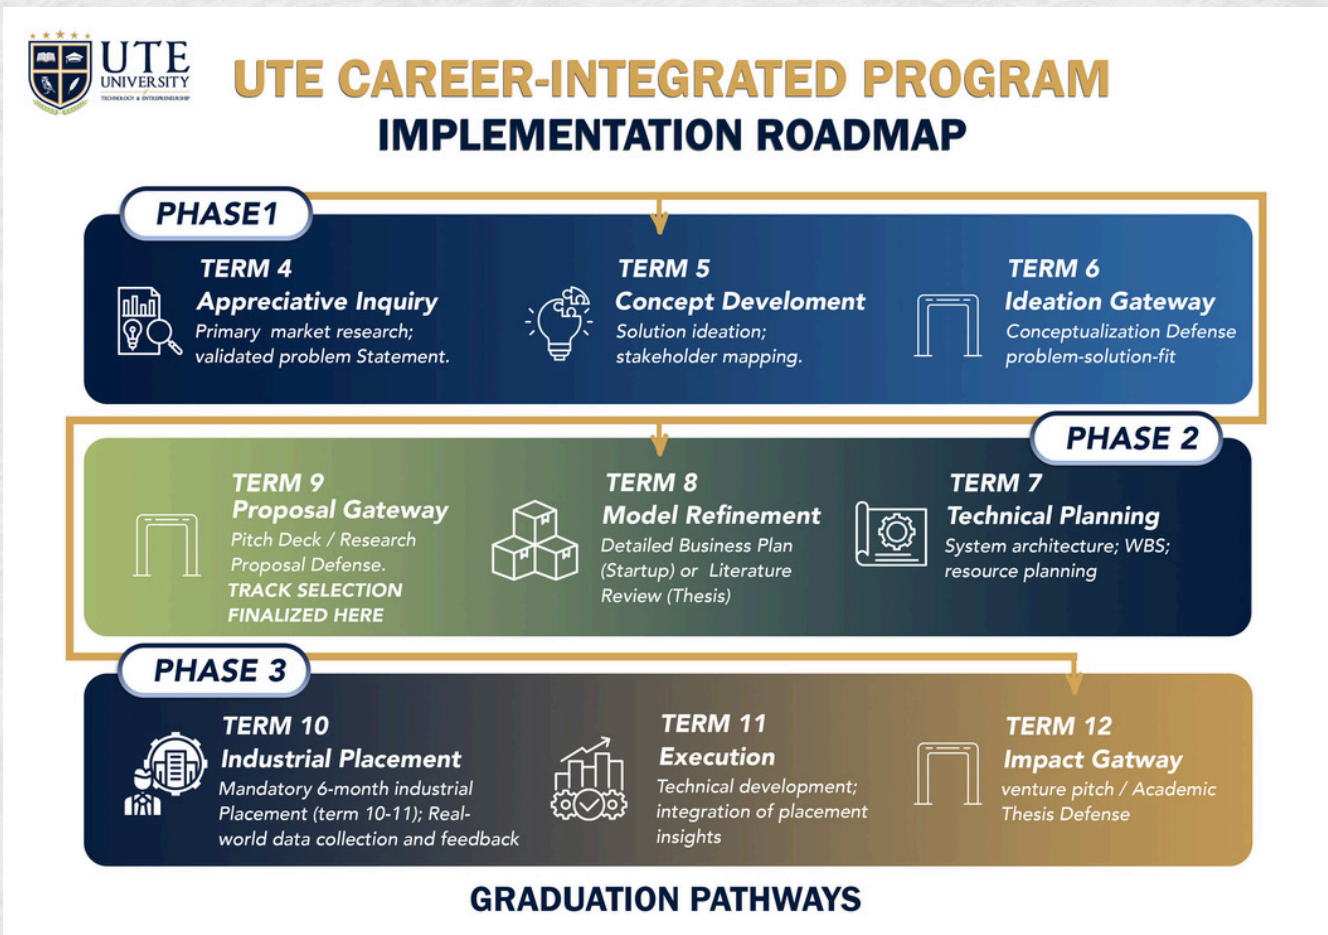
UTE UNIVERSITY
TECHNOLOGY & ENTREPRENEURSHIP

UTE CAREER-INTEGRATED PROGRAM
IMPLEMENTATION ROADMAP

PHASE1

TERM 4
Appreciative Inquiry
Primary market research; validated problem Statement.

TERM 5
Concept Develoment
Solution ideation; stakeholder mapping.

TERM 6
Ideation Gateway
Conceptualization Defense problem-solution-fit

PHASE 2

TERM 9
Proposal Gateway
Pitch Deck / Research Proposal Defense.
TRACK SELECTION FINALIZED HERE

TERM 8
Model Refinement
Detailed Business Plan (Startup) or Literature Review (Thesis)

TERM 7
Technical Planning
System architecture; WBS; resource planning

PHASE 3

TERM 10
Industrial Placement
Mandatory 6-month industrial Placement (term 10-11); Real-world data collection and feedback

TERM 11
Execution
Technical development; integration of placement insights

TERM 12
Impact Gatway
venture pitch / Academic Thesis Defense

GRADUATION PATHWAYS